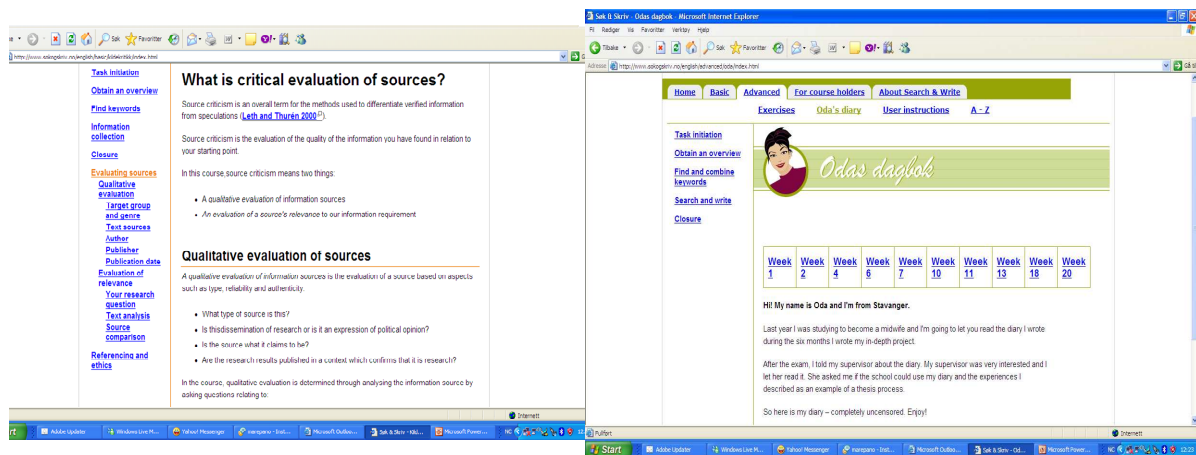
Søk Favoritter

http://www.sokogskriv.no/english/basic/kildekritikk/index.html

Task initiation

Obtain an overview

Find keywords

Information collection

Closure

Evaluating sources

Qualitative evaluation

Target group and genre

Text sources

Author

Publisher

Publication date

Evaluation of relevance

Your research question

Text analysis

Source comparison

Referencing and ethics

What is critical evaluation of sources?

Source criticism is an overall term for the methods used to differentiate verified information from speculations (Leth and Thurén 2000).

Source criticism is the evaluation of the quality of the information you have found in relation to your starting point.

In this course,source criticism means two things:

- A qualitative evaluation of information sources
- An evaluation of a source's relevance to our information requirement

Qualitative evaluation of sources

A qualitative evaluation of information sources is the evaluation of a source based on aspects such as type, reliability and authenticity.

- What type of source is this?
- Is thisdissemination of research or is it an expression of political opinion?
- Is the source what it claims to be?
- Are the research results published in a context which confirms that it is research?

In the course, qualitative evaluation is determined through analysing the information source by asking questions relating to:

Internett

Start Adobe Updater Windows Live M... Yahoo! Messenger marepano - Inst... Microsoft Outloo... Søk & Skriv - Kild... Microsoft Power...

Søk & Skriv - Odas dagbok - Microsoft Internet Explorer

Fil Rediger Vis Favoritter Verktøy Hjelp

Tilbake Søk Favoritter

Adresse http://www.sokogskriv.no/english/advanced/oda/index.html

Gå Koblinger

Home Basic Advanced For course holders About Search & Write

Exercises Oda's diary User instructions A - Z

Task initiation

Obtain an overview

Find and combine keywords

Search and write

Closure

Odas dagbok

| Week 1 | Week 2 | Week 4 | Week 6 | Week 7 | Week 10 | Week 11 | Week 13 | Week 18 | Week 20 |
|---|---|---|---|---|---|---|---|---|---|

Hi! My name is Oda and I'm from Stavanger.

Last year I was studying to become a midwife and I'm going to let you read the diary I wrote during the six months I wrote my in-depth project.

After the exam, I told my supervisor about the diary. My supervisor was very interested and I let her read it. She asked me if the school could use my diary and the experiences I described as an example of a thesis process.

So here is my diary – completely uncensored. Enjoy!

Fullført Internett

Start Adobe Updater Windows Live M... Yahoo! Messenger marepano - Inst... Microsoft Outloo... Søk & Skriv - Od... Microsoft Power...

12:23